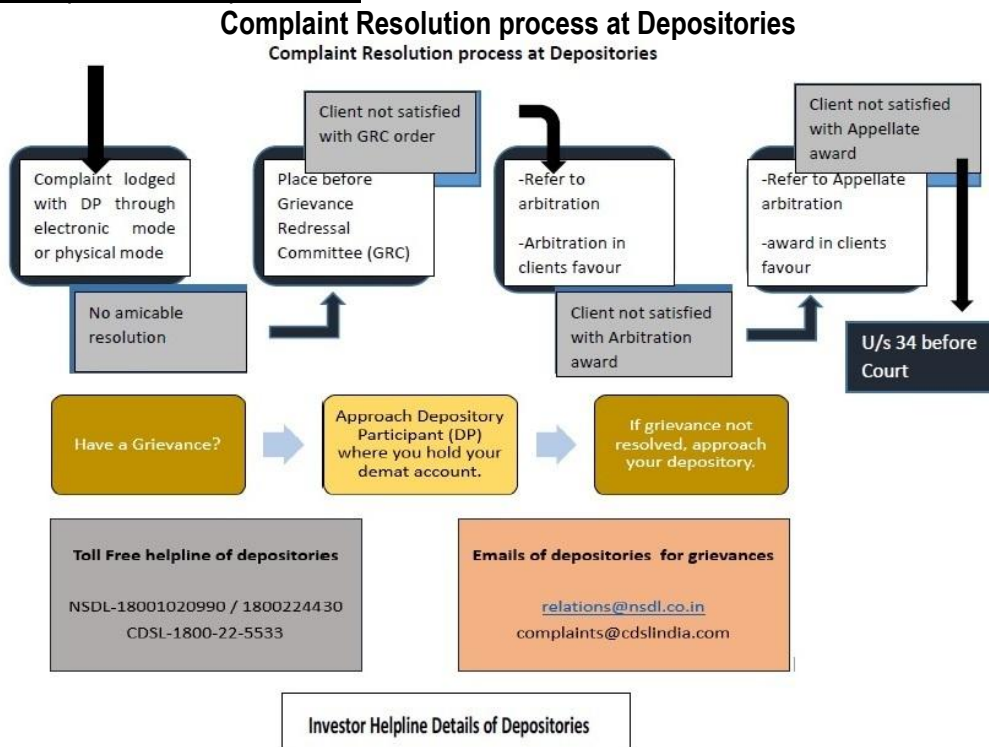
Complaint Resolution process at Depositories

Complaint Resolution process at Depositories

Complaint lodged with DP through electronic mode or physical mode

No amicable resolution

Client not satisfied with GRC order

Place before Grievance Redressal Committee (GRC)

-Refer to arbitration

-Arbitration in clients favour

Client not satisfied with Arbitration award

Client not satisfied with Appellate award

-Refer to Appellate arbitration

-award in clients favour

U/s 34 before Court

Have a Grievance?

Approach Depository Participant (DP) where you hold your demat account.

If grievance not resolved, approach your depository.

Toll Free helpline of depositories

NSDL-18001020990 / 1800224430
CDSL-1800-22-5533

Emails of depositories for grievances

relations@nsdl.co.in
complaints@cdslindia.com

Investor Helpline Details of Depositories